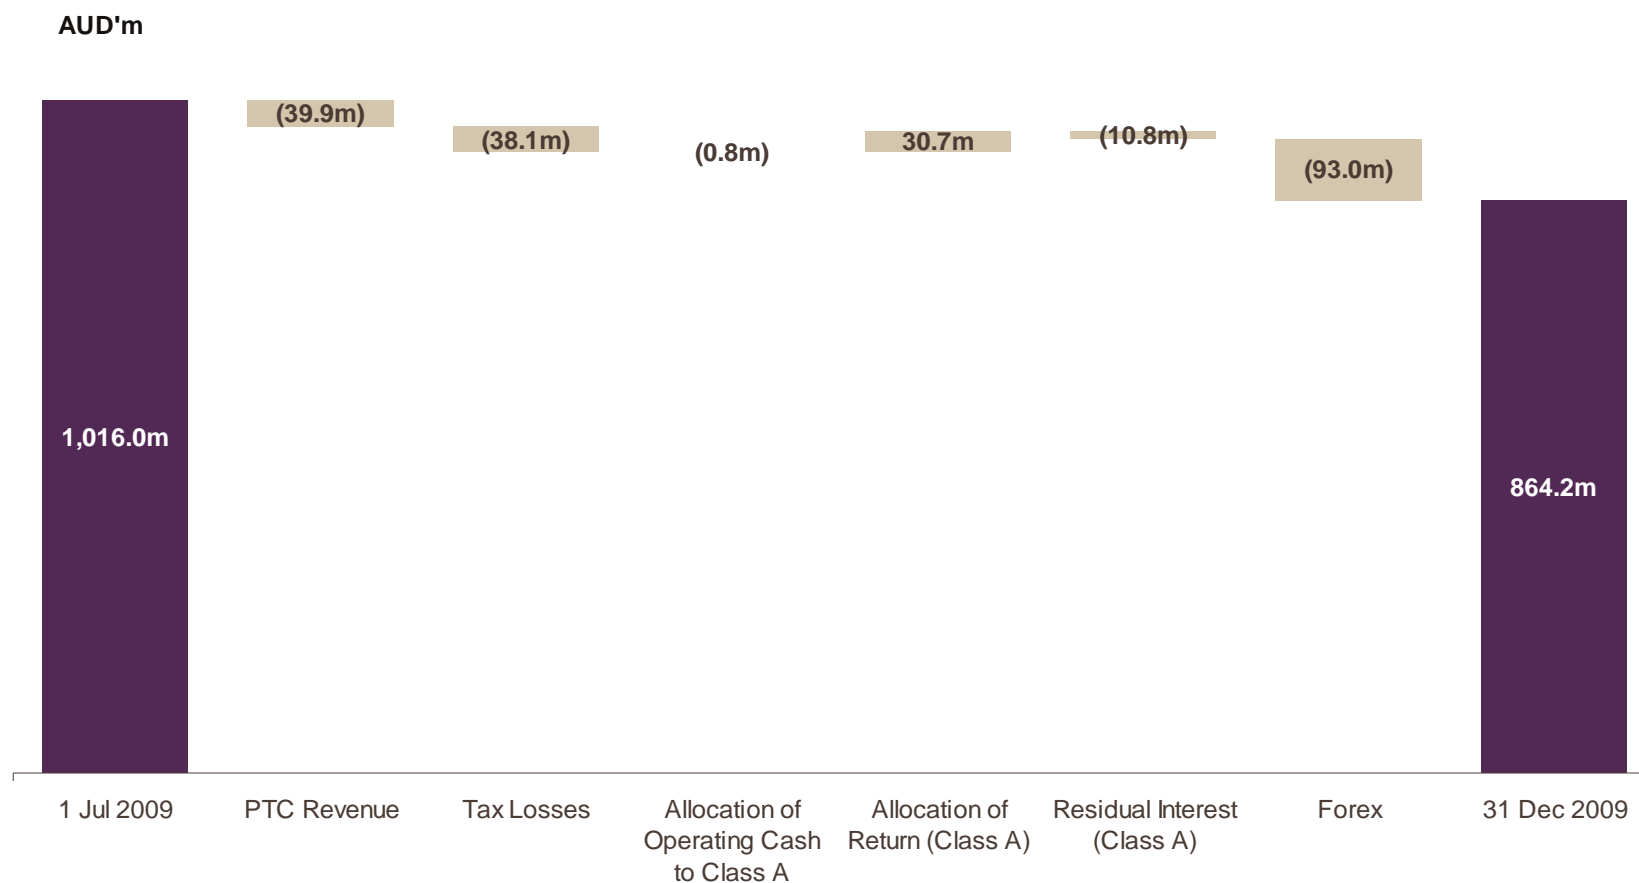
AUD'm

1,016.0m

(39.9m)

(38.1m)

(0.8m)

30.7m

(10.8m)

(93.0m)

864.2m

1 Jul 2009

PTC Revenue

Tax Losses

Allocation of Operating Cash to Class A

Allocation of Return (Class A)

Residual Interest (Class A)

Forex

31 Dec 2009